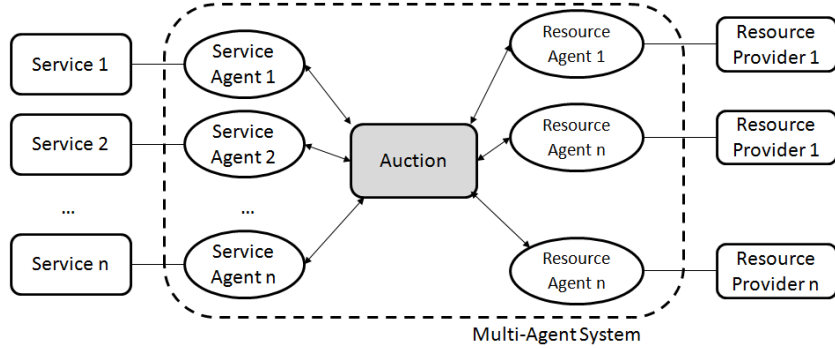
Service 1

Service 2

...

Service n

Service Agent 1

Service Agent 2

...

Service Agent n

Auction

Resource Agent 1

Resource Agent n

Resource Agent n

Resource Provider 1

Resource Provider 1

Resource Provider n

Multi-Agent System